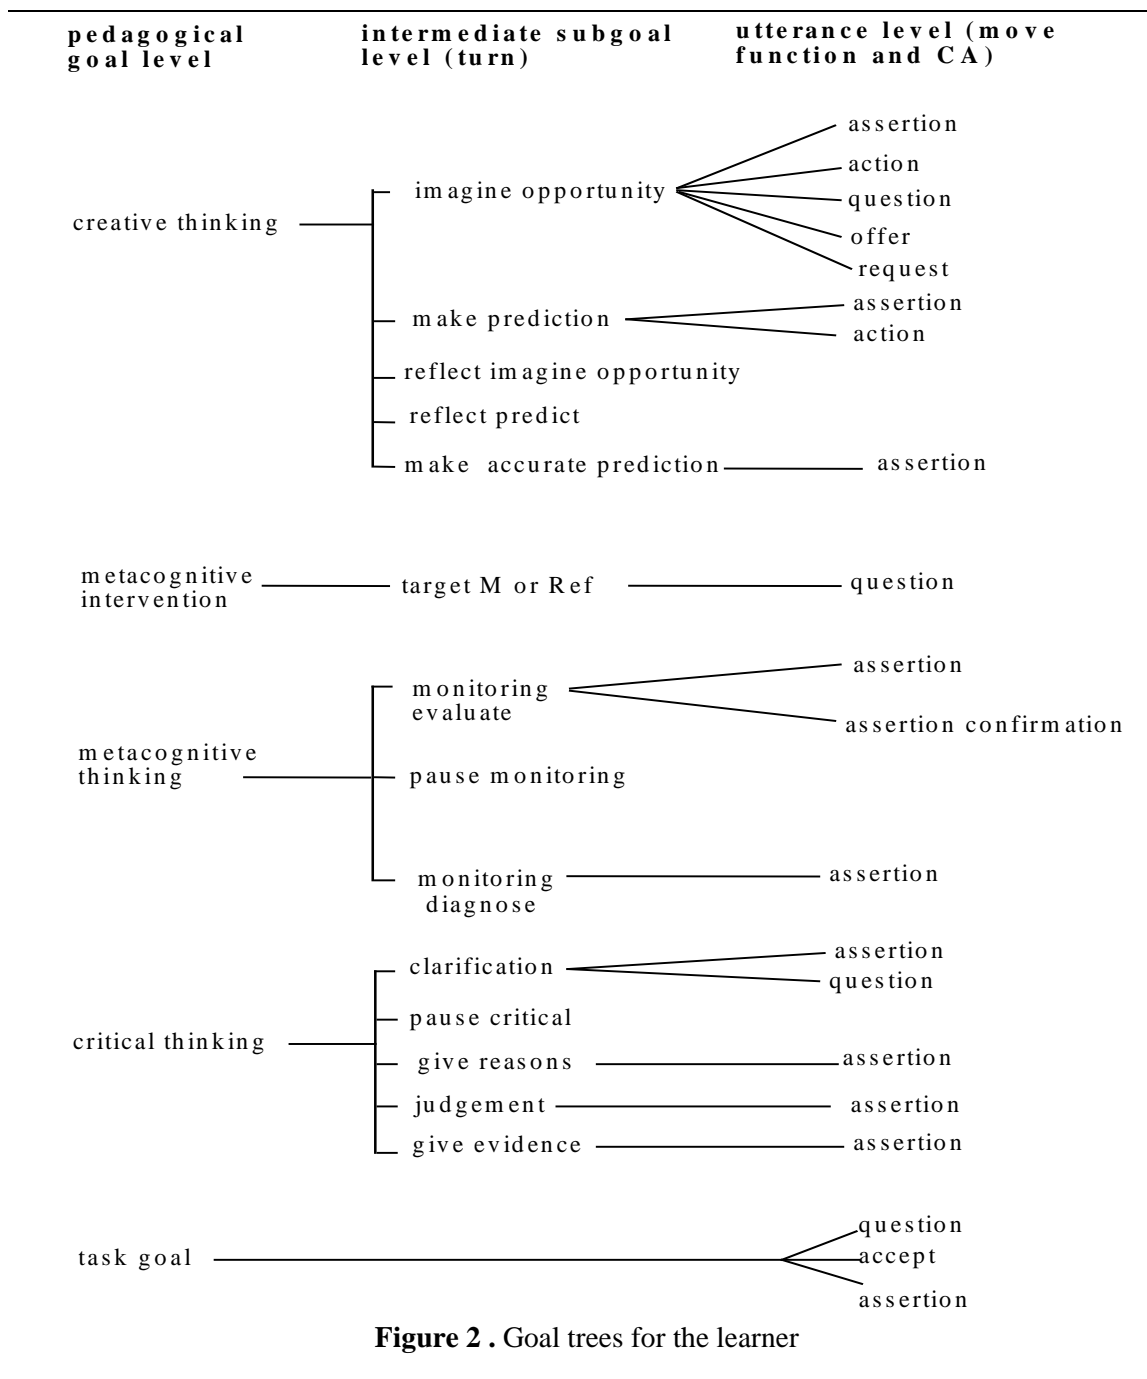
pedagogical goal level

intermediate subgoal level (turn)

utterance level (move function and CA)

creative thinking

imagine opportunity

assertion

action

question

offer

request

make prediction

assertion

action

reflect imagine opportunity

reflect predict

make accurate prediction

assertion

metacognitive intervention

target M or Ref

question

metacognitive thinking

monitoring evaluate

assertion

assertion confirmation

pause monitoring

monitoring diagnose

assertion

critical thinking

clarification

assertion

question

pause critical

give reasons

assertion

judgement

assertion

give evidence

assertion

task goal

question

accept

assertion

**Figure 2 .** Goal trees for the learner